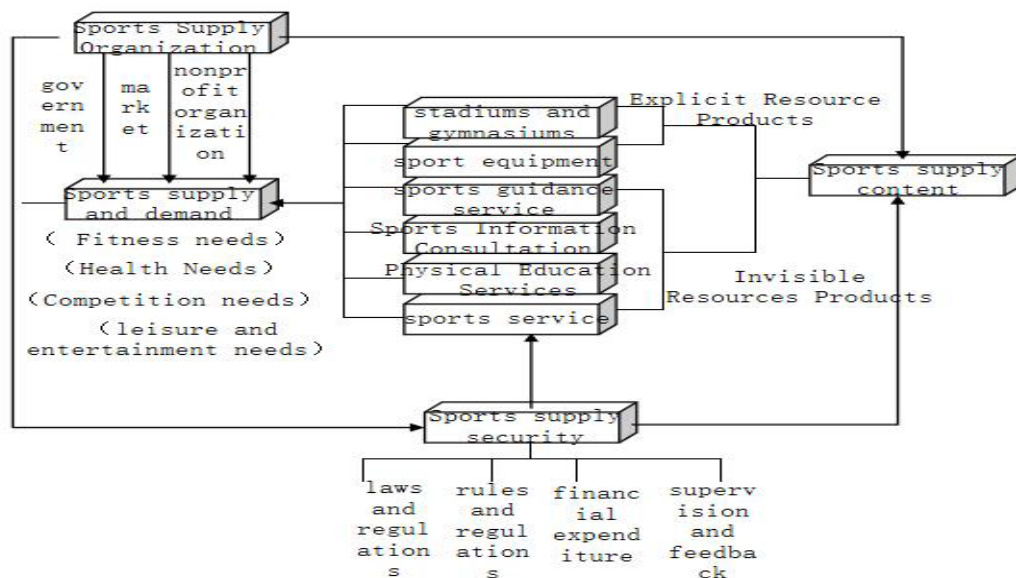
Sports Supply Organization

government

market

nonprofit organization

Sports supply and demand

（ Fitness needs）

（Health Needs）

（Competition needs）

（leisure and entertainment needs）

stadiums and gymnasiums

sport equipment

sports guidance service

Sports Information Consultation

Physical Education Services

sports service

Explicit Resource Products

Sports supply content

Invisible Resources Products

Sports supply security

laws and regulations

rules and regulations

financial expenditure

supervision and feedback